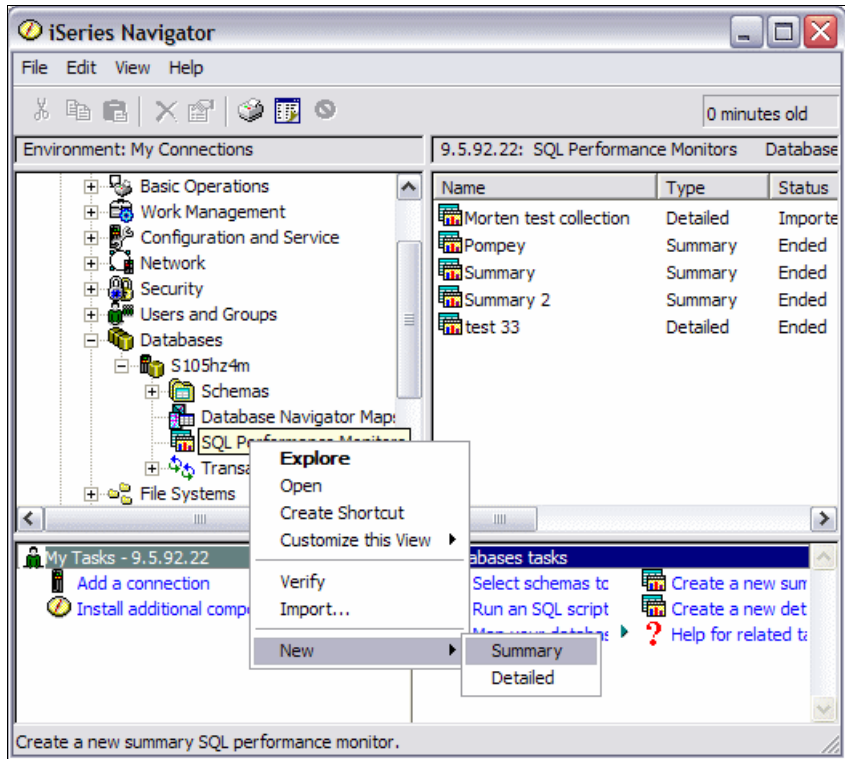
iSeries Navigator

File Edit View Help

0 minutes old

Environment: My Connections

9.5.92.22: SQL Performance Monitors Database

Basic Operations
Work Management
Configuration and Service
Network
Security
Users and Groups
Databases
S105hz4m
Schemas
Database Navigator Maps
SQL Pe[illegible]
Transa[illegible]
File Systems

| Name | Type | Status |
|---|---|---|
| Morten test collection | Detailed | Importe |
| Pompey | Summary | Ended |
| Summary | Summary | Ended |
| Summary 2 | Summary | Ended |
| test 33 | Detailed | Ended |

Explore
Open
Create Shortcut
Customize this View
Verify
Import...
New

Summary
Detailed

My Tasks - 9.5.92.22
Add a connection
Install additional comp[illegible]

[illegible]abases tasks
Select schemas t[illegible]
Run an SQL script
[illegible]
Create a new sum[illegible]
Create a new det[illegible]
Help for related t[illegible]

Create a new summary SQL performance monitor.